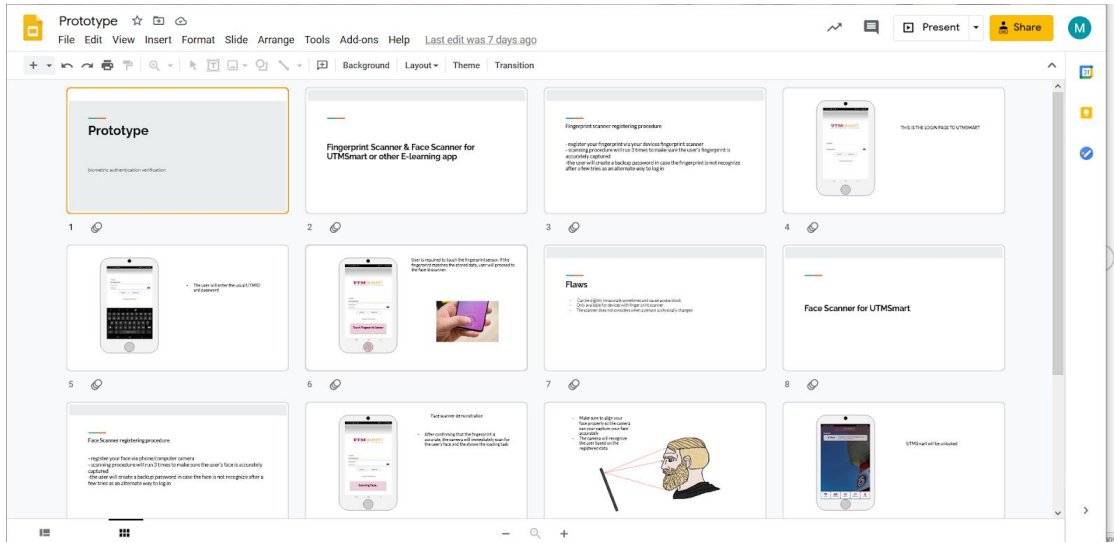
Prototype

File Edit View Insert Format Slide Arrange Tools Add-ons Help Last edit was 7 days ago

Present Share M

Background Layout Theme Transition

Prototype

biometric authentication verification

1

Fingerprint Scanner & Face Scanner for UTMSmart or other E-learning app

2

Fingerprint scanner registering procedure

- register your fingerprint via your devices fingerprint scanner
- scanning procedure will run 3 times to make sure the user's fingerprint is accurately captured
-the user will create a backup password in case the fingerprint is not recognize after a few tries as an alternate way to log in

3

THIS IS THE LOGIN PAGE TO UTMSMART

4

The user will enter the usual UTMID and password

5

User is required to touch the fingerprint sensor. If the fingerprint matches the stored data, user will proceed to the face id scanner.

Touch Fingerprint Sensor

6

Flaws

Can be slightly inaccurate sometimes and cause access block
Only available for devices with finger print scanner
The scanner does not considers when a person is physically changed

7

Face Scanner for UTMSmart

8

Face Scanner registering procedure

- register your face via phone/computer camera
- scanning procedure will run 3 times to make sure the user's face is accurately captured
-the user will create a backup password in case the face is not recognize after a few tries as an alternate way to log in

Face scanner demonstration

After confirming that the fingerprint is accurate, the camera will immediately scan for the user's face and then shows the loading task

Scanning Face...

Make sure to align your face properly so the camera can capture your face accurately
The camera will recognize the user based on the registered data

UTMSmart will be unlocked